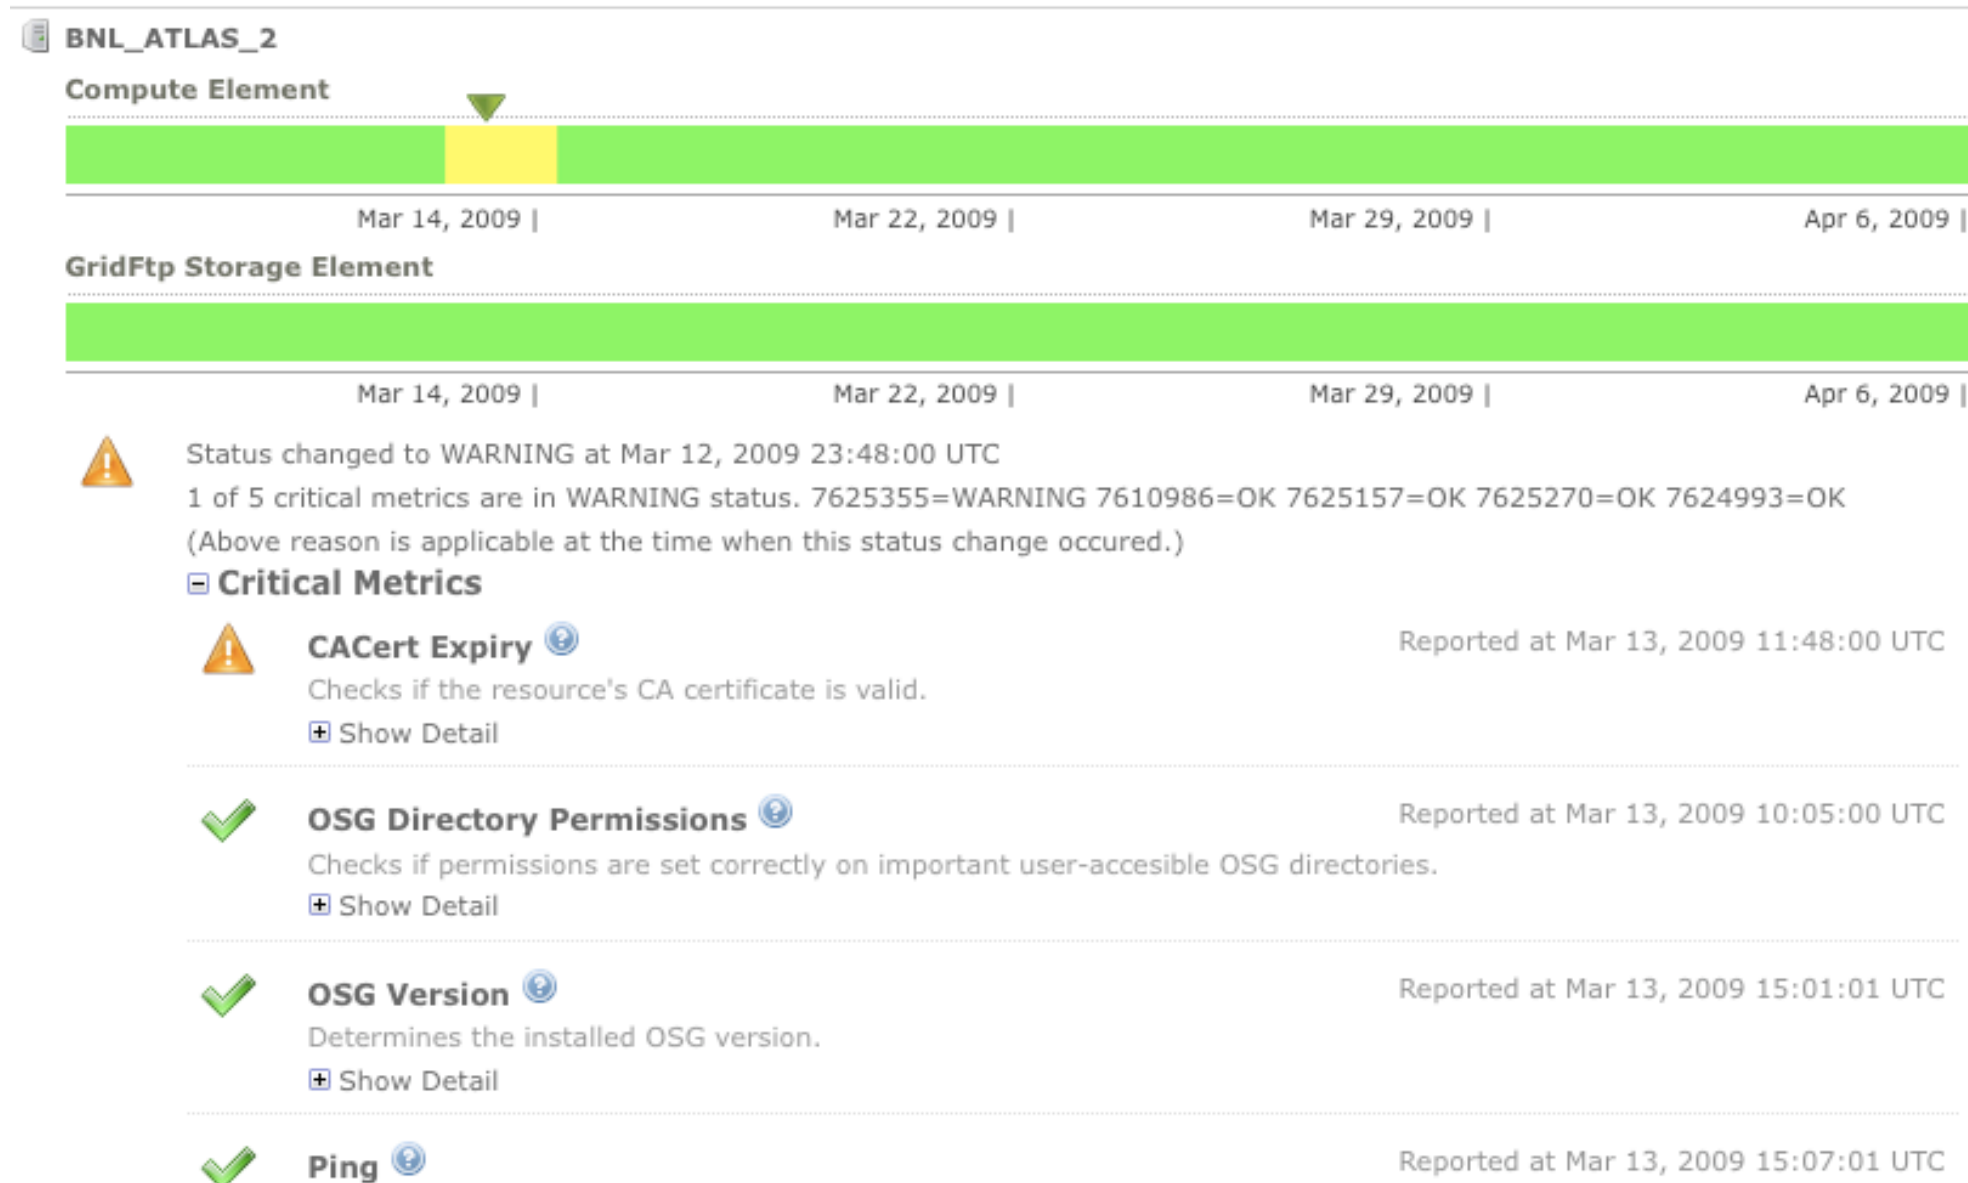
BNL_ATLAS_2

Compute Element

Mar 14, 2009 | Mar 22, 2009 | Mar 29, 2009 | Apr 6, 2009 |

GridFtp Storage Element

Mar 14, 2009 | Mar 22, 2009 | Mar 29, 2009 | Apr 6, 2009 |

Status changed to WARNING at Mar 12, 2009 23:48:00 UTC
1 of 5 critical metrics are in WARNING status. 7625355=WARNING 7610986=OK 7625157=OK 7625270=OK 7624993=OK
(Above reason is applicable at the time when this status change occured.)

Critical Metrics

CACert Expiry
Reported at Mar 13, 2009 11:48:00 UTC
Checks if the resource's CA certificate is valid.
Show Detail

OSG Directory Permissions
Reported at Mar 13, 2009 10:05:00 UTC
Checks if permissions are set correctly on important user-accesible OSG directories.
Show Detail

OSG Version
Reported at Mar 13, 2009 15:01:01 UTC
Determines the installed OSG version.
Show Detail

Ping
Reported at Mar 13, 2009 15:07:01 UTC